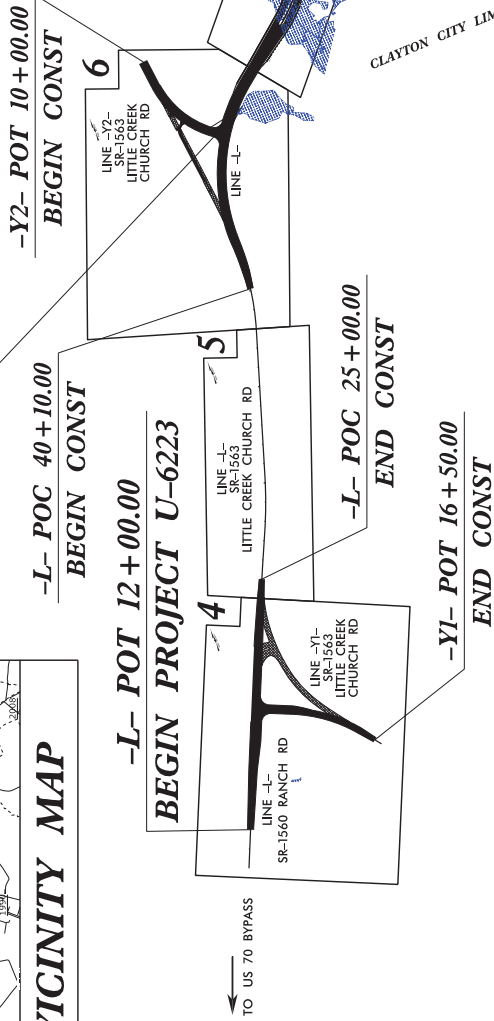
CLAYTON CITY LIM

-Y2- POT 10+00.00
BEGIN CONST

6

LINE -Y2-
SR-1563
LITTLE CREEK
CHURCH RD

LINE -L-

5

-L- POC 40+10.00
BEGIN CONST

LINE -L-
SR-1563
LITTLE CREEK CHURCH RD

-L- POC 25+00.00
END CONST

-L- POT 12+00.00
BEGIN PROJECT U-6223

4

LINE -Y1-
SR-1563
LITTLE CREEK
CHURCH RD

-Y1- POT 16+50.00
END CONST

LINE -L-
SR-1560 RANCH RD

VICINITY MAP

TO US 70 BYPASS